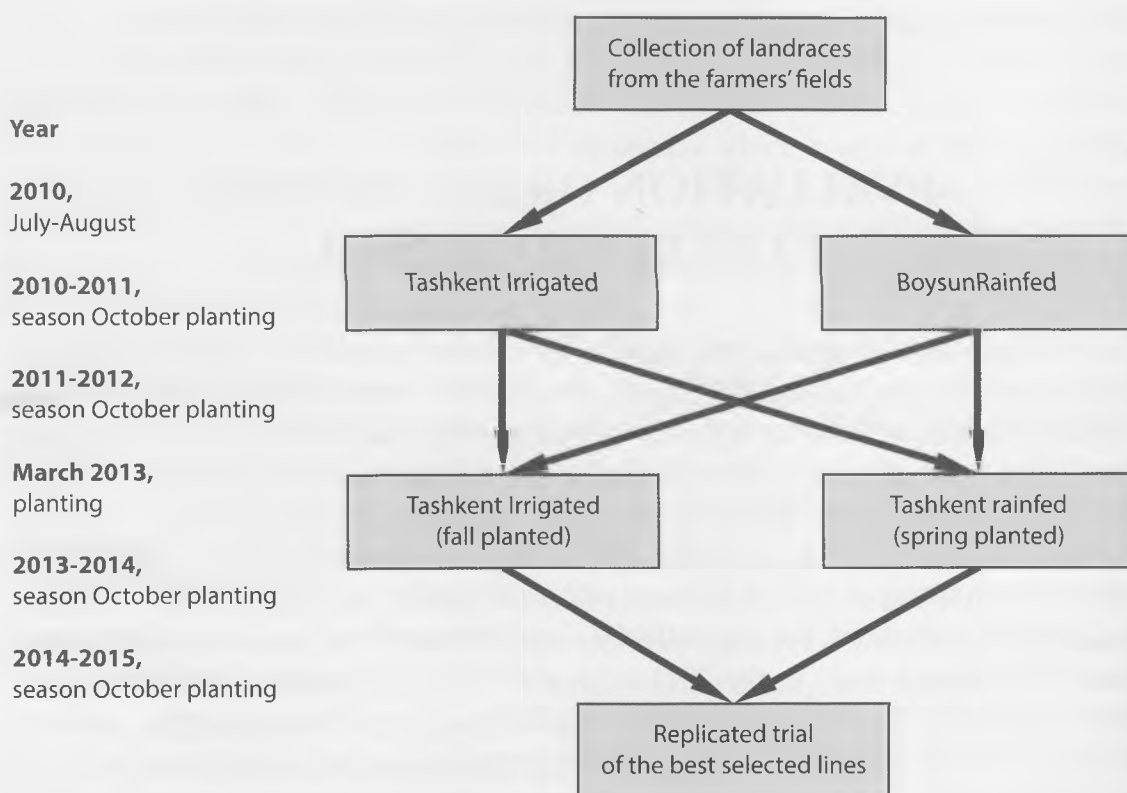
Year

2010,
July-August

2010-2011,
season October planting

2011-2012,
season October planting

March 2013,
planting

2013-2014,
season October planting

2014-2015,
season October planting

Collection of landraces from the farmers' fields

Tashkent Irrigated

BoysunRainfed

Tashkent Irrigated (fall planted)

Tashkent rainfed (spring planted)

Replicated trial of the best selected lines